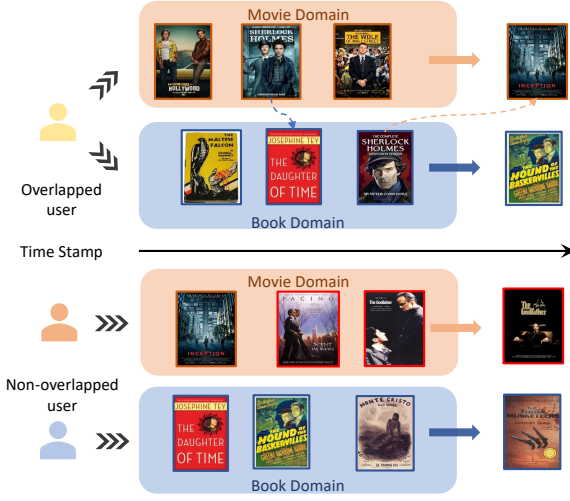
Movie Domain

ONCE UPON A TIME IN HOLLYWOOD

SHERLOCK HOLMES

THE WOLF OF WALL STREET

INCEPTION

Overlapped user

THE MALTESE FALCON

JOSEPHINE TEY

THE DAUGHTER OF TIME

THE COMPLETE SHERLOCK HOLMES

THE HOUND OF THE BASKERVILLES

Book Domain

Time Stamp

Movie Domain

INCEPTION

PACINO

SCENT OF A WOMAN

The Godfather

The Godfather

Non-overlapped user

JOSEPHINE TEY

THE DAUGHTER OF TIME

THE HOUND OF THE BASKERVILLES

MONTE CRISTO

THE THREE MUSKETEERS

Book Domain